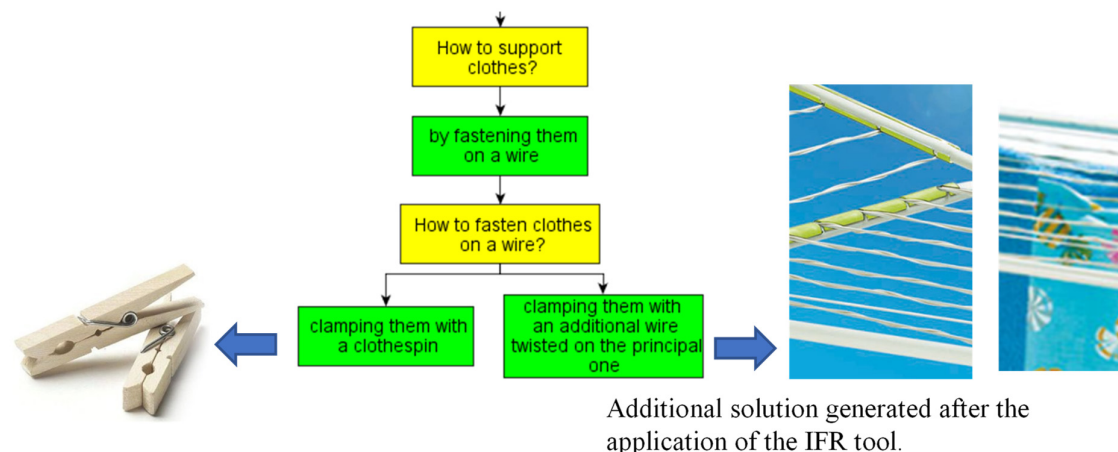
How to support clothes?

by fastening them on a wire

How to fasten clothes on a wire?

clamping them with a clothespin

clamping them with an additional wire twisted on the principal one

Additional solution generated after the application of the IFR tool.